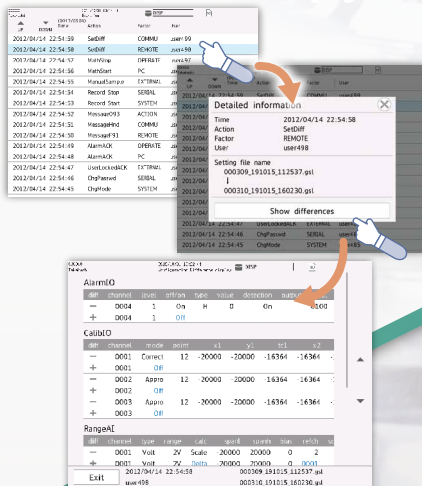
UP
DOWN
Date
Action
Factor
User

| | | | |
|---|---|---|---|
| 2012/04/14 22:54:59 | SetDiff | COMMU | user99 |
| 2012/04/14 22:54:58 | SetDiff | REMOTE | user498 |
| 2012/04/14 22:54:57 | MathStop | OPERATE | user97 |
| 2012/04/14 22:54:56 | MathStart | PC | |
| 2012/04/14 22:54:55 | ManualSample | EXTERNAL | |
| 2012/04/14 22:54:54 | Record Stop | SERIAL | |
| 2012/04/14 22:54:53 | Record Start | SYSTEM | |
| 2012/04/14 22:54:52 | Message093 | ACTION | |
| 2012/04/14 22:54:51 | Message094 | SERIAL | |
| 2012/04/14 22:54:50 | Message091 | REMOTE | |
| 2012/04/14 22:54:49 | AlarmACK | OPERATE | |
| 2012/04/14 22:54:48 | AlarmACK | PC | |
| 2012/04/14 22:54:47 | UserLockedACK | EXTERNAL | |
| 2012/04/14 22:54:46 | ChgPasswd | SERIAL | |
| 2012/04/14 22:54:45 | ChgMode | SYSTEM | |

Detailed information
Time 2012/04/14 22:54:58
Action SetDiff
Factor REMOTE
User user498
Setting file name
000309_191015_112537.gsl
|
000310_191015_160230.gsl
Show differences

AlarmIO
| diff | channel | level | off/on | type | value | detection | output |
|---|---|---|---|---|---|---|---|
| — | D004 | 1 | On | H | 0 | On | 0100 |
| + | D004 | 1 | Off | | | | |

CalibIO
| diff | channel | mode | point | x1 | y1 | x2 | y2 |
|---|---|---|---|---|---|---|---|
| — | D001 | Correct | 12 | -20000 | -20000 | -16364 | -16364 |
| + | D001 | Off | | | | | |
| — | D002 | Appro | 12 | -20000 | -20000 | -16364 | -16364 |
| + | D002 | Off | | | | | |
| — | D003 | Appro | 12 | -20000 | -20000 | -16364 | -16364 |
| + | D003 | Off | | | | | |

RangeAI
| diff | channel | type | range | calc | span1 | span2 | bias | refch |
|---|---|---|---|---|---|---|---|---|
| — | 0001 | Volt | 2V | Scale | -20000 | 20000 | 0 | 2 |
| + | 0001 | Volt | 2V | Delta | -20000 | 20000 | 0 | 0001 |

Exit
2012/04/14 22:54:58
user498
000309_191015_112537.gsl
000310_191015_160230.gsl